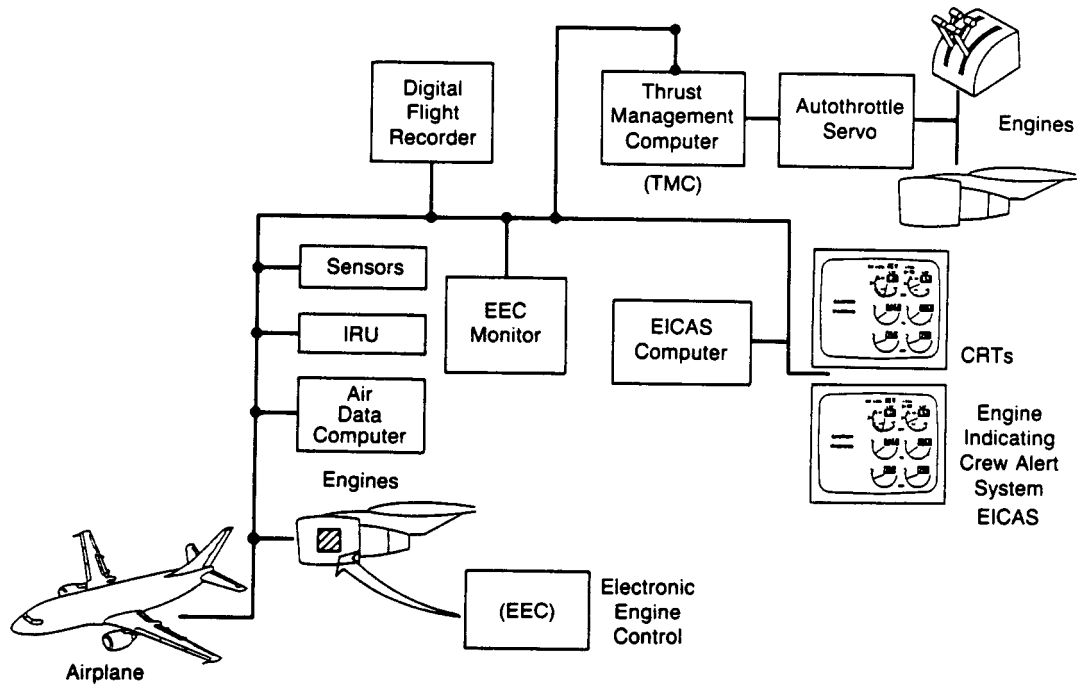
Digital Flight Recorder

Thrust Management Computer

(TMC)

Autothrottle Servo

Engines

Sensors

IRU

Air Data Computer

EEC Monitor

EICAS Computer

CRTs

Engine Indicating Crew Alert System EICAS

Engines

(EEC)

Electronic Engine Control

Airplane